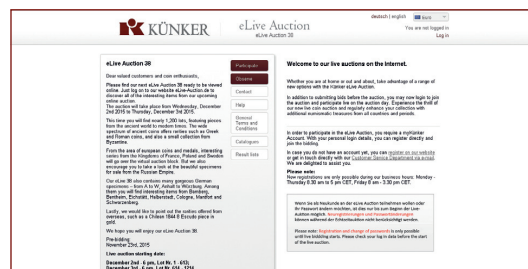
KÜNKER eLive Auction
eLive Auction 38

deutsch | english

You are not logged in
Log in

eLive Auction 38

Dear valued customers and coin enthusiasts,

Please find our next eLive Auction 38 ready to be viewed online. Just log on to our website eLive-Auction.de to discover all of the interesting items from our upcoming online auction. The auction will take place from Wednesday, December 2nd 2015 to Thursday, December 3rd 2015.

This time you will find nearly 1,200 lots, featuring pieces from the ancient world to modern times. The wide spectrum of ancient coins offers rarities such as Greek and Roman coins, and also a small collection from Byzantine.

From the area of european coins and medals, interesting coins from the kingdoms of France, Poland and Sweden will go over the virtual auction block. But we also encourage you to take a look at the beautiful specimens for sale from Russian Empire.

Our eLive 38 also contains many gorgeous German specimens – from A to W, Anhalt to Würzburg. Among them you will find interesting items from Bamberg, Bentheim, Eichstätt, Halberstadt, Cologne, Mansfeld and Schwarzenberg.

Lastly, we would like to point out the section offered from overseas, such as a Chilean 1844 8 Escudo piece in gold.

We hope you will enjoy our eLive Auction 38.

Pre-bidding
November 23rd, 2015

Live auction starting date:
December 2nd · 6 pm, Lot Nr. 1 - 613;
December 3rd · 6 pm, Lot Nr. 614 - 1214

Participate
Ocsama
Contact
Help
General Terms and Conditions
Catalogues
Result lists

Welcome to our live auctions on the internet.

Whether you are at home or out and about, take advantage of a range of new options with the Künker eLive Auction.

In addition to submitting bids before the auction, you may now login to join the auction and participate live on the auction day. Experience the thrill of our new live coin auction and regularly enhance your collection with additional numismatic treasures from all countries and periods.

In order to participate in the eLive Auction, you require a myKünker Account. With your personal login details, you can register directly and join the bidding.

In case you do not have an account yet, you can register on our website or get in touch directly with our Customer Service Department via email. We are delighted to assist you.

Please note:
New registrations are only possible during our business hours: Monday - Thursday 8:30 am to 5 pm CET, Friday 8 am - 3.30 pm CET.

Wenn Sie als Neukunde an der eLive Auktion teilnehmen wollen oder Ihr Passwort ändern möchten, ist dies nur bis zum Beginn der Live-Auktion möglich. Neuregistrierungen und Passwortänderungen können außerhalb der Bürozeiten nicht berücksichtigt werden.

Please note: Registration and change of passwords is only possible until live bidding starts. Please check your log in data before the start of the live auction.